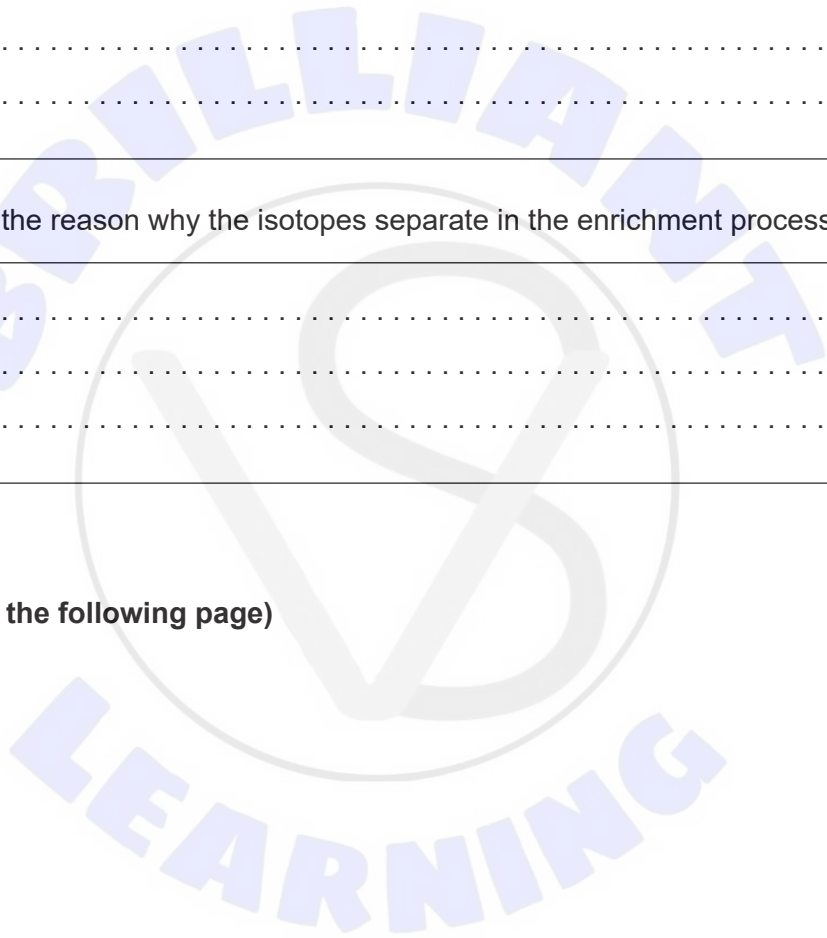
. . . . . . . . . . . . . . . . . . . . . . . . . . . . . . . . . . . . . . . . . . . . . . . . . . . . . . . . . . . . . . . . . . . . .

. . . . . . . . . . . . . . . . . . . . . . . . . . . . . . . . . . . . . . . . . . . . . . . . . . . . . . . . . . . . . . . . . . . . .

the reason why the isotopes separate in the enrichment process

. . . . . . . . . . . . . . . . . . . . . . . . . . . . . . . . . . . . . . . . . . . . . . . . . . . . . . . . . . . . . . . . . . . . .

. . . . . . . . . . . . . . . . . . . . . . . . . . . . . . . . . . . . . . . . . . . . . . . . . . . . . . . . . . . . . . . . . . . . .

. . . . . . . . . . . . . . . . . . . . . . . . . . . . . . . . . . . . . . . . . . . . . . . . . . . . . . . . . . . . . . . . . . . . .

**the following page)**

BRILLIANT LEARNING